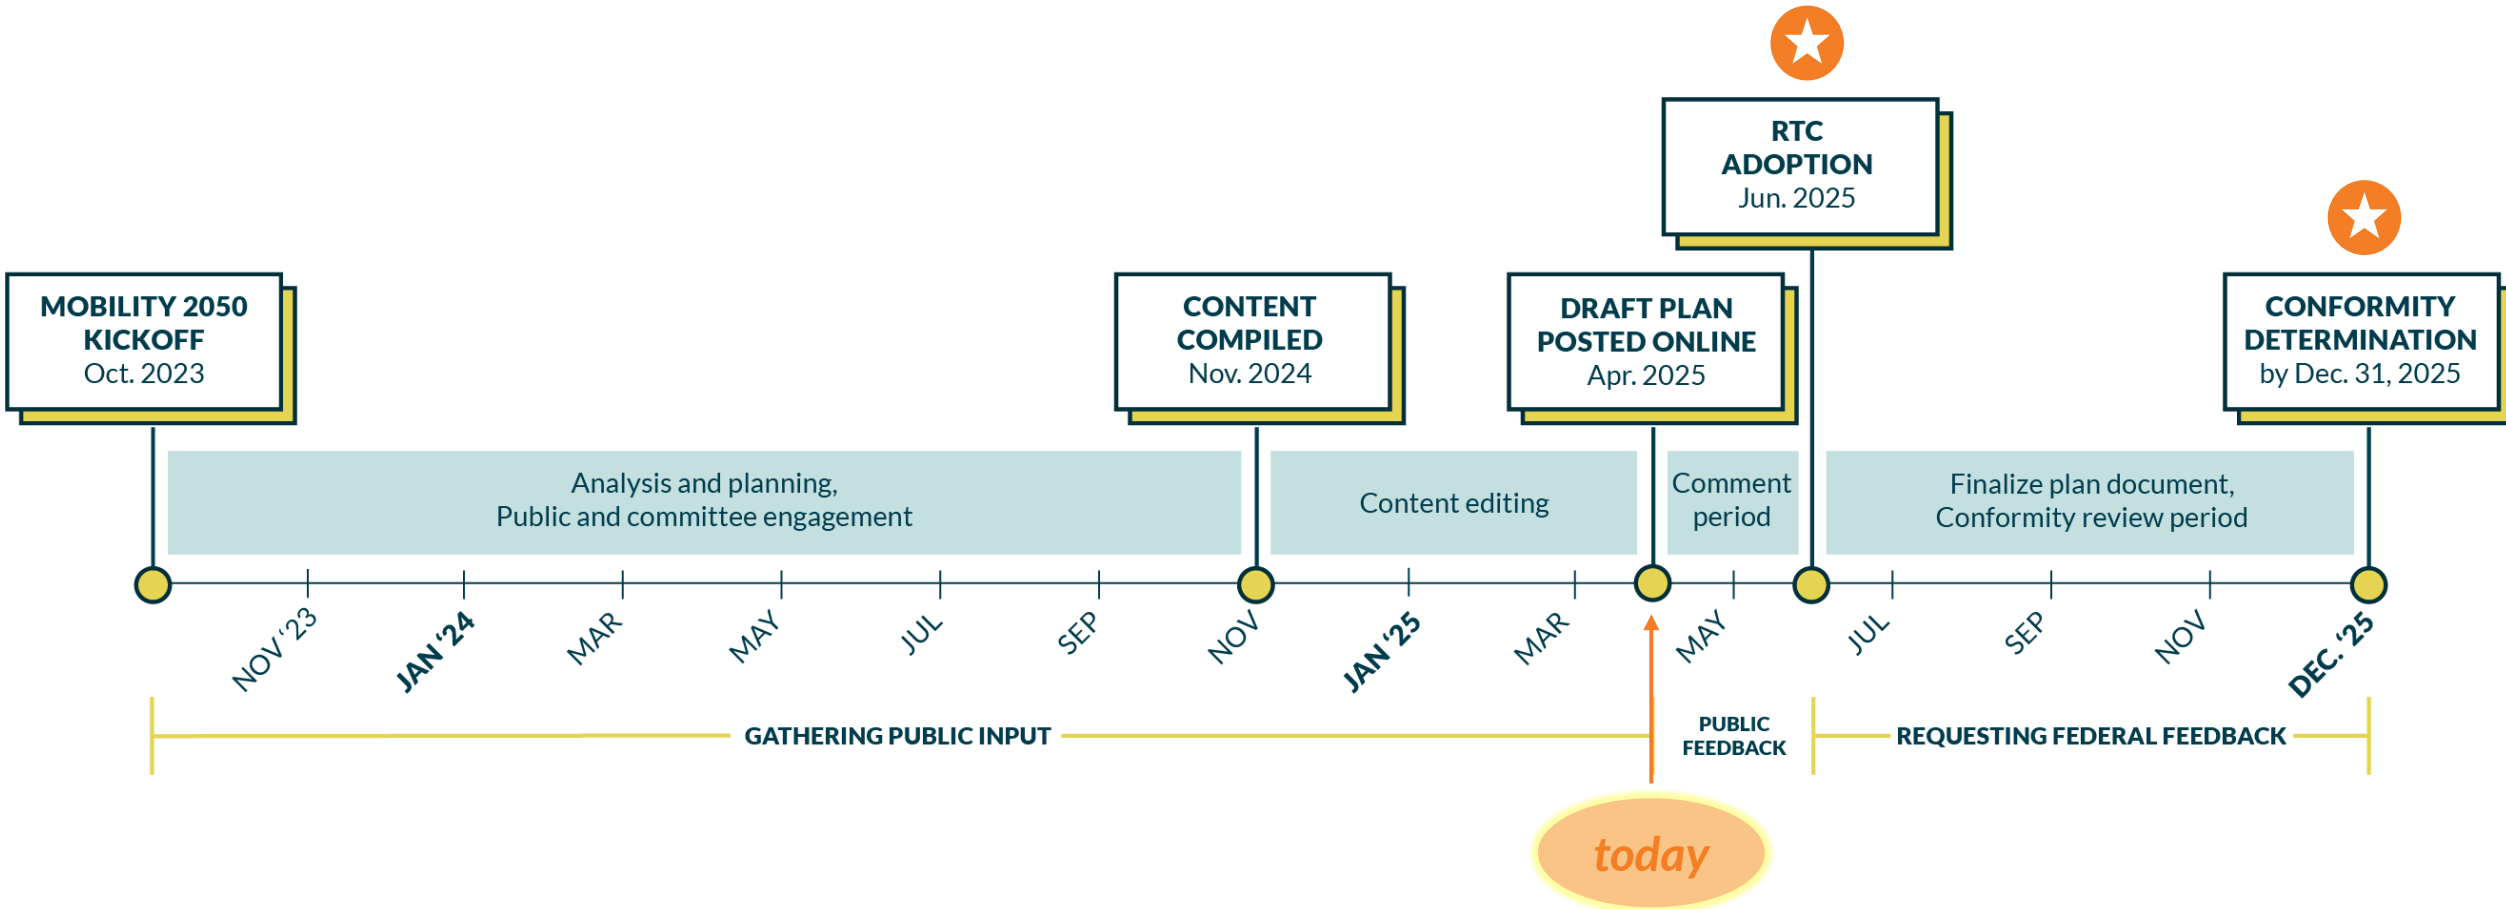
RTC ADOPTION
Jun. 2025

MOBILITY 2050 KICKOFF
Oct. 2023

CONTENT COMPILED
Nov. 2024

DRAFT PLAN POSTED ONLINE
Apr. 2025

CONFORMITY DETERMINATION
by Dec. 31, 2025

Analysis and planning,
Public and committee engagement

Content editing

Comment period

Finalize plan document,
Conformity review period

NOV '23
JAN '24
MAR
MAY
JUL
SEP
NOV
JAN '25
MAR
MAY
JUL
SEP
NOV
DEC. '25

GATHERING PUBLIC INPUT

PUBLIC FEEDBACK

REQUESTING FEDERAL FEEDBACK

today